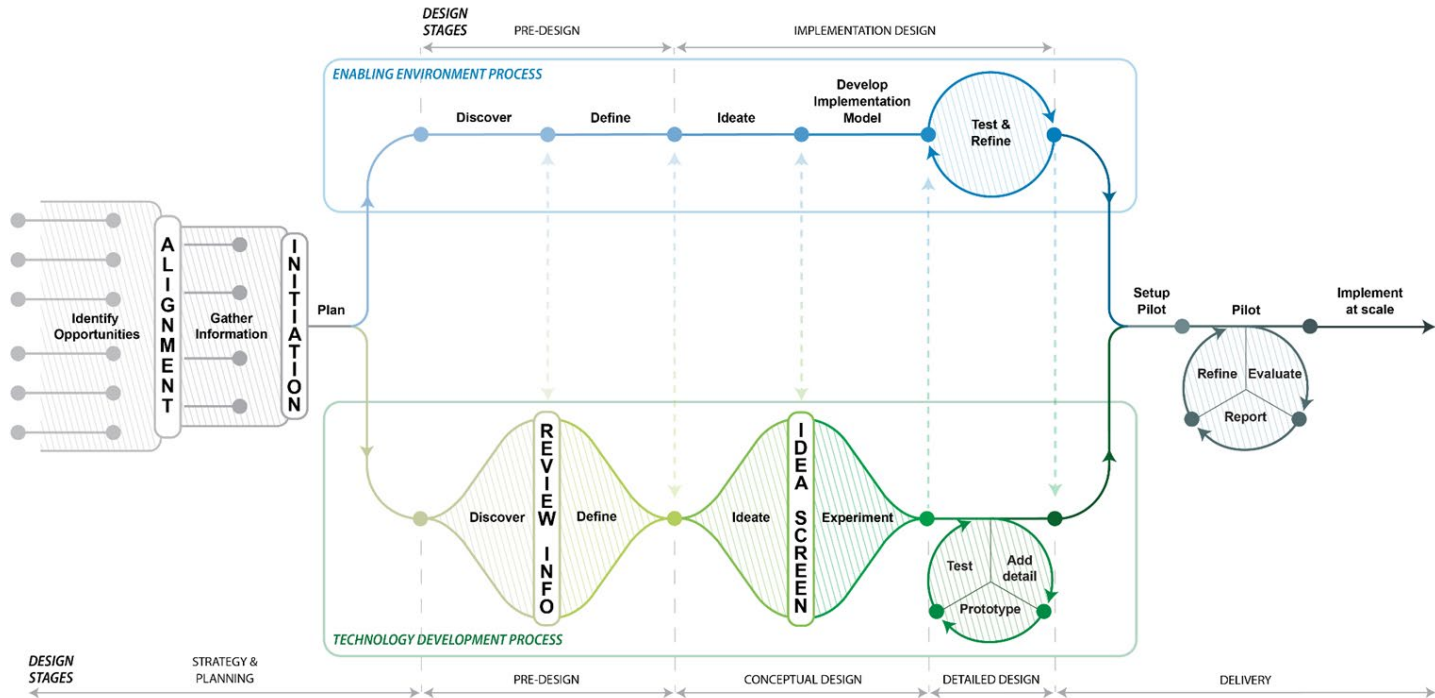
DESIGN STAGES

PRE-DESIGN

IMPLEMENTATION DESIGN

ENABLING ENVIRONMENT PROCESS

Discover

Define

Ideate

Develop Implementation Model

Test & Refine

Identify Opportunities

ALIGNMENT

Gather Information

INITIATION

Plan

Setup Pilot

Pilot

Implement at scale

Refine

Evaluate

Report

Discover

REVIEW INFO

Define

Ideate

IDEA SCREEN

Experiment

Test

Add detail

Prototype

TECHNOLOGY DEVELOPMENT PROCESS

DESIGN STAGES

STRATEGY & PLANNING

PRE-DESIGN

CONCEPTUAL DESIGN

DETAILED DESIGN

DELIVERY